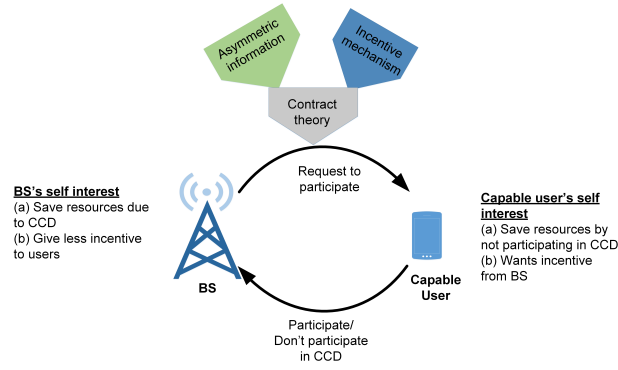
Asymmetric information

Incentive mechanism

Contract theory

Request to participate

BS's self interest
(a) Save resources due to CCD
(b) Give less incentive to users

BS

Capable User

Capable user's self interest
(a) Save resources by not participating in CCD
(b) Wants incentive from BS

Participate/
Don't participate in CCD